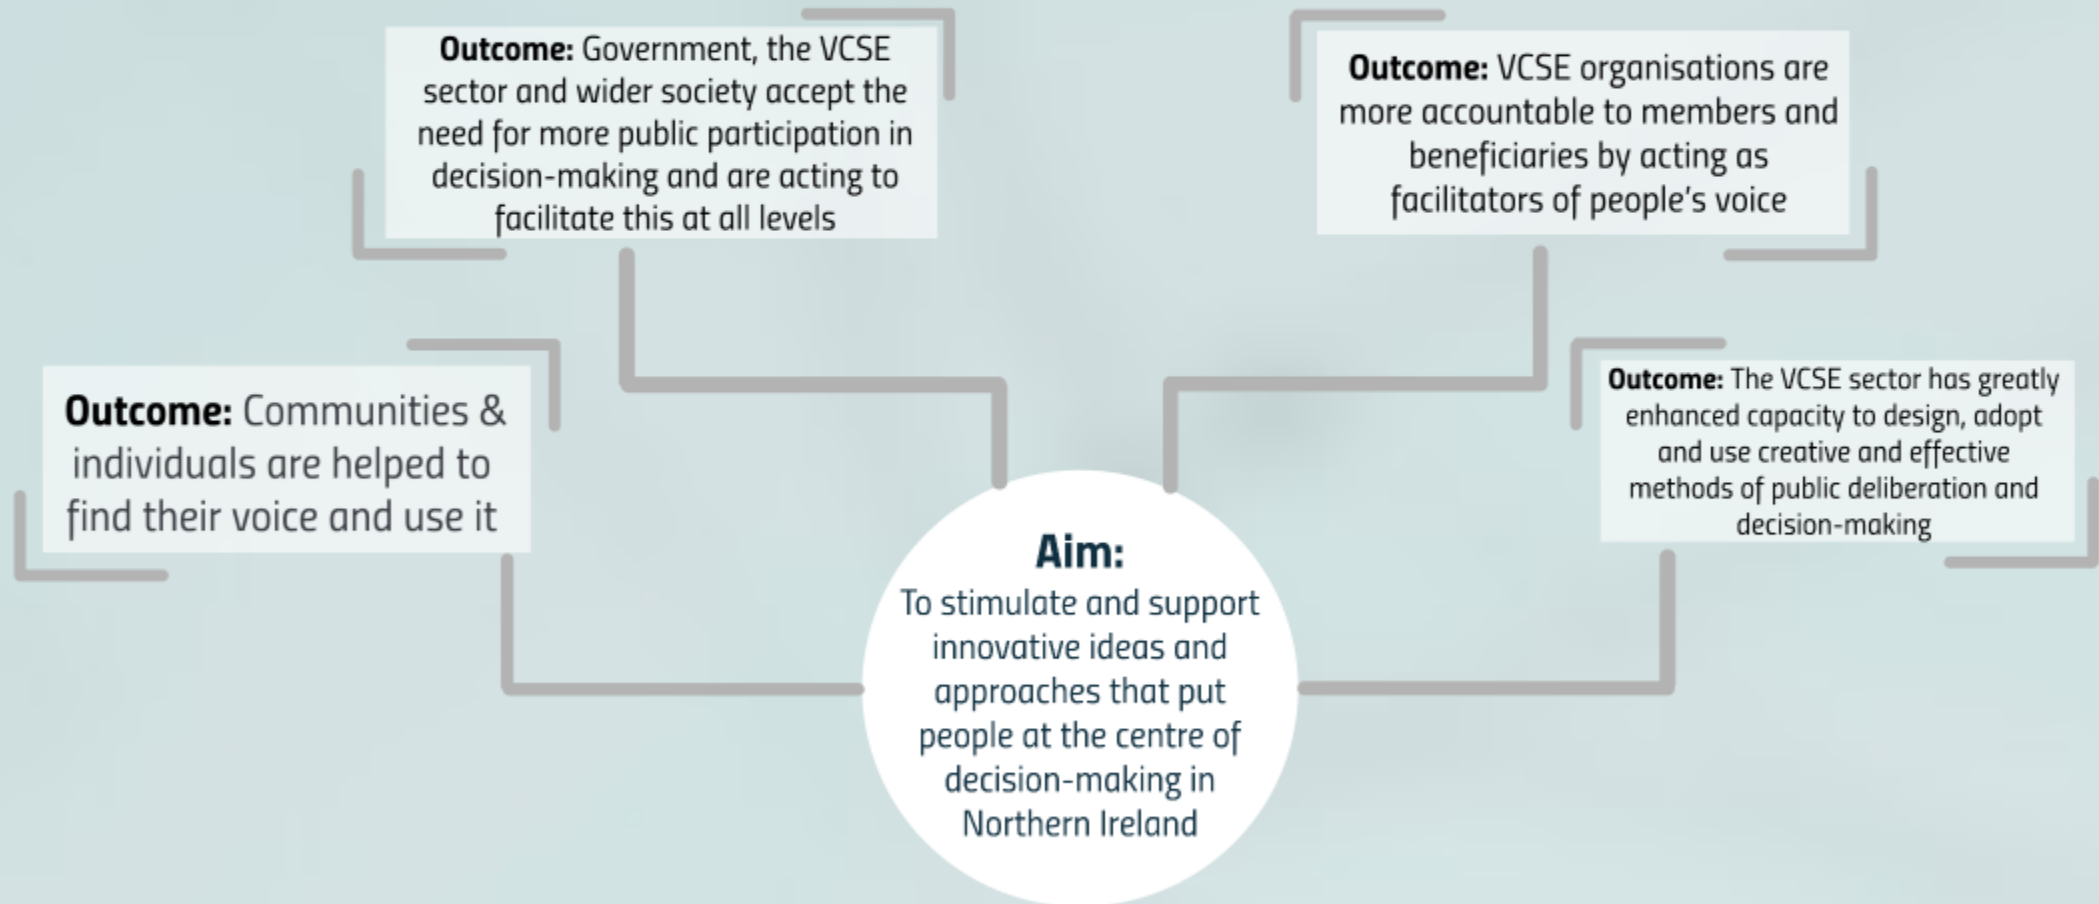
Outcome: Government, the VCSE sector and wider society accept the need for more public participation in decision-making and are acting to facilitate this at all levels

Outcome: VCSE organisations are more accountable to members and beneficiaries by acting as facilitators of people's voice

Outcome: Communities & individuals are helped to find their voice and use it

Outcome: The VCSE sector has greatly enhanced capacity to design, adopt and use creative and effective methods of public deliberation and decision-making

Aim:
To stimulate and support innovative ideas and approaches that put people at the centre of decision-making in Northern Ireland